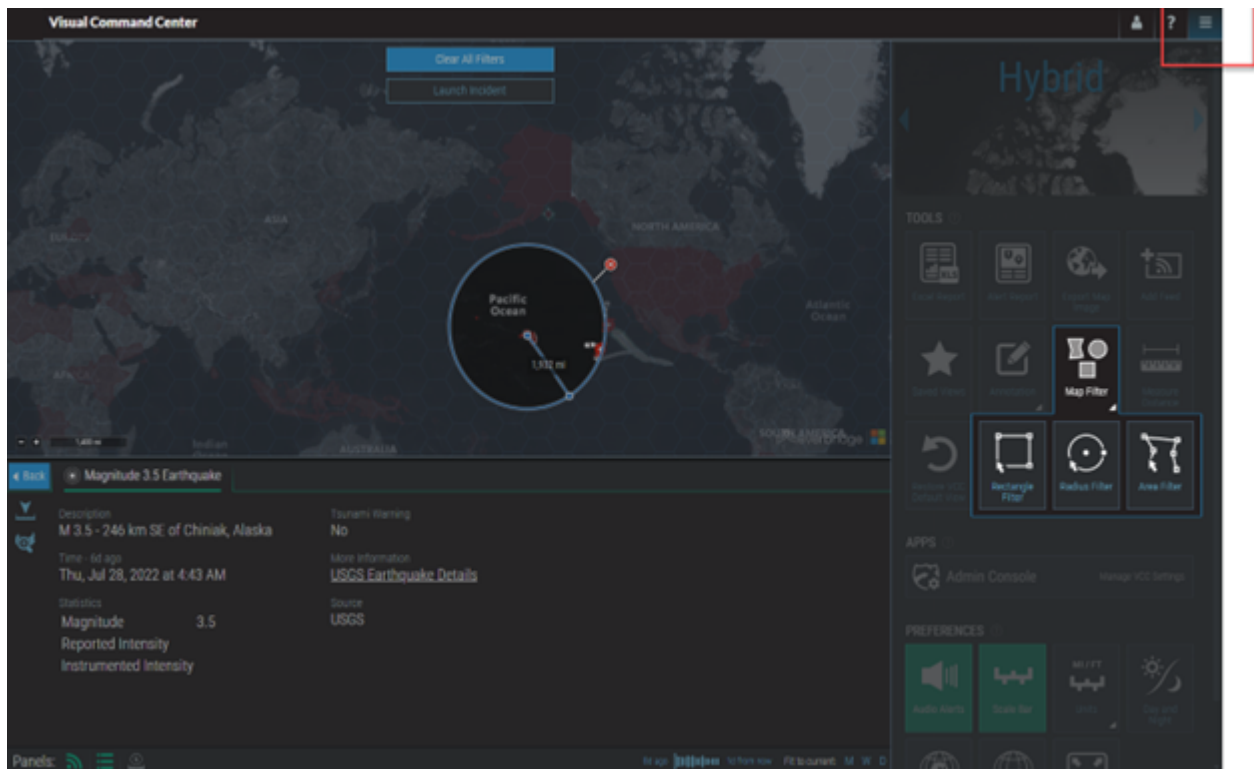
Visual Command Center

Clear All Filters

Launch Incident

Hybrid

ASIA

NORTH AMERICA

Pacific Ocean

Atlantic Ocean

1,932 mi

SOUTH AMERICA

AUSTRALIA

TOOLS

Map Filter

Rectangle Filter

Radius Filter

Area Filter

APPS

Admin Console

PREFERENCES

Back

Magnitude 3.5 Earthquake

Description
M 3.5 - 246 km SE of Chiniak, Alaska

Time - 6d ago
Thu, Jul 28, 2022 at 4:43 AM

Statistics
Magnitude 3.5
Reported Intensity
Instrumented Intensity

Tsunami Warning
No

More Information
USGS Earthquake Details

Source
USGS

Panels:

Fit to current M W D